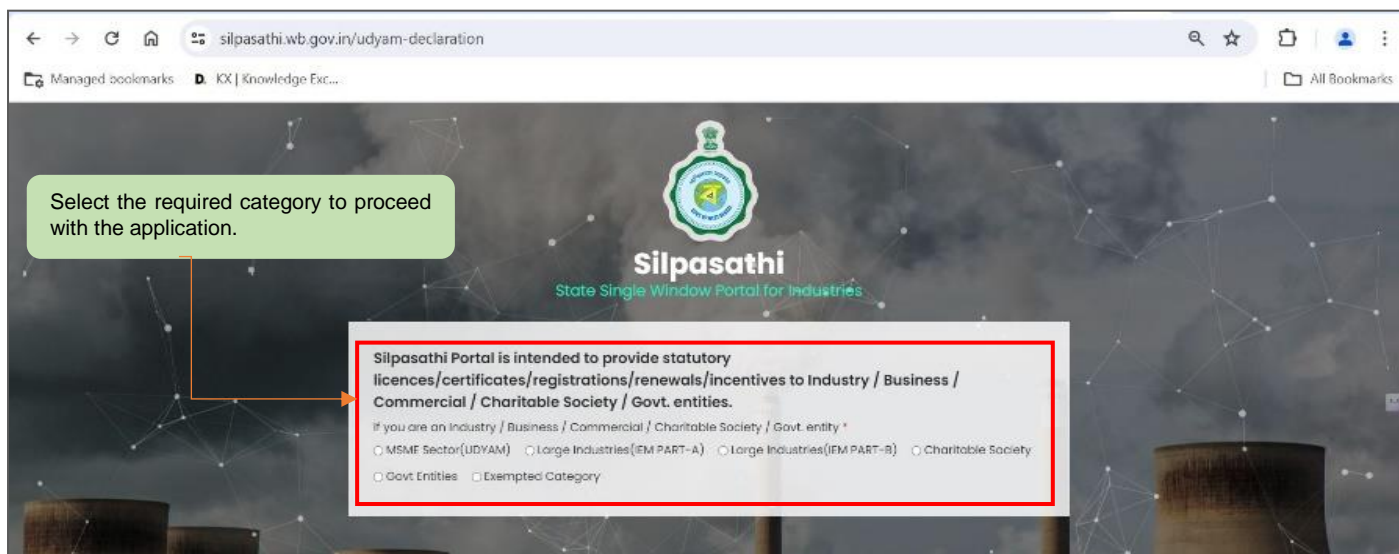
silpasathi.wb.gov.in/udyam-declaration

Managed bookmarks  KX | Knowledge Exc...  All Bookmarks

Select the required category to proceed with the application.

Silpasathi

State Single Window Portal for Industries

Silpasathi Portal is intended to provide statutory licences/certificates/registrations/renewals/incentives to Industry / Business / Commercial / Charitable Society / Govt. entities.

If you are an Industry / Business / Commercial / Charitable Society / Govt. entity *

MSME Sector(UDYAM)  Large Industries(IEM PART-A)  Large Industries(IEM PART-B)  Charitable Society  Govt Entities  Exempted Category